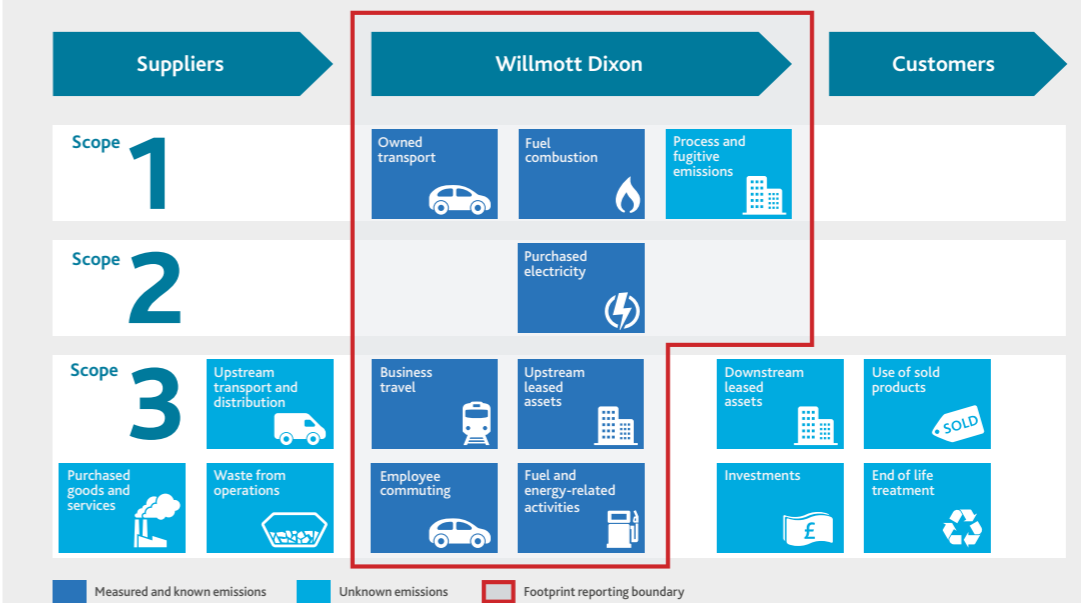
Suppliers

Willmott Dixon

Customers

Scope 1

Owned transport

Fuel combustion

Process and fugitive emissions

Scope 2

Purchased electricity

Scope 3

Upstream transport and distribution

Business travel

Upstream leased assets

Downstream leased assets

Use of sold products

SOLD

Purchased goods and services

Waste from operations

Employee commuting

Fuel and energy-related activities

Investments

£

End of life treatment

Measured and known emissions

Unknown emissions

Footprint reporting boundary